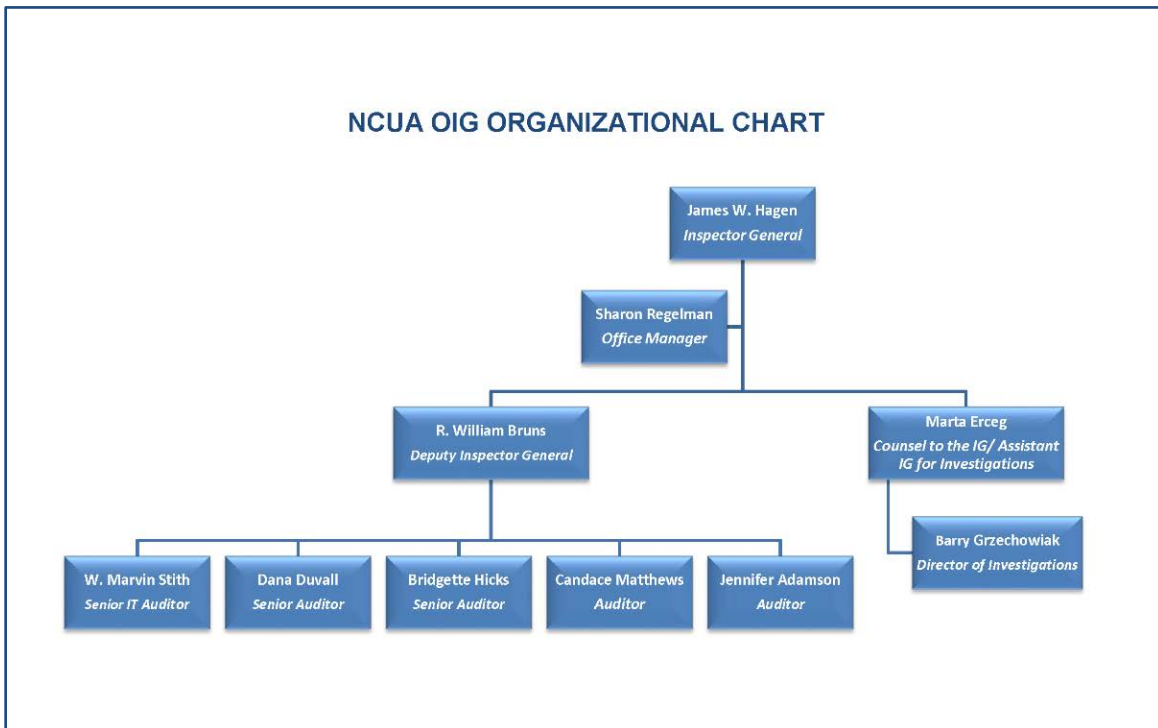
NCUA OIG ORGANIZATIONAL CHART

James W. Hagen
Inspector General

Sharon Regelman
Office Manager

R. William Bruns
Deputy Inspector General

Marta Erceg
Counsel to the IG/ Assistant IG for Investigations

Barry Grzechowiak
Director of Investigations

W. Marvin Stith
Senior IT Auditor

Dana Duvall
Senior Auditor

Bridgette Hicks
Senior Auditor

Candace Matthews
Auditor

Jennifer Adamson
Auditor